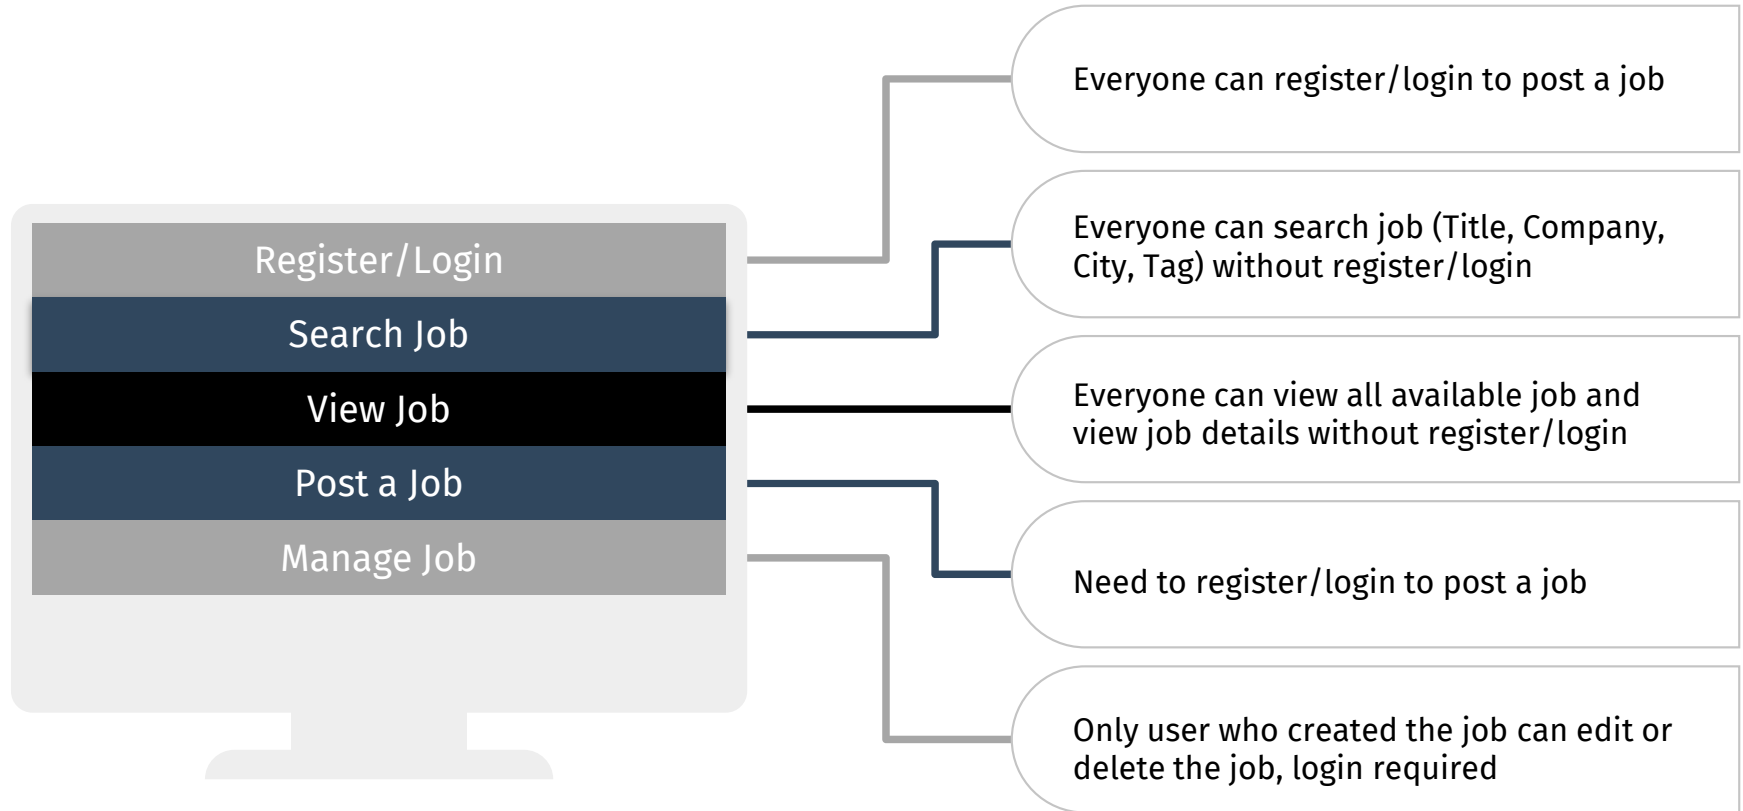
Register/Login

Search Job

View Job

Post a Job

Manage Job

Everyone can register/login to post a job

Everyone can search job (Title, Company, City, Tag) without register/login

Everyone can view all available job and view job details without register/login

Need to register/login to post a job

Only user who created the job can edit or delete the job, login required